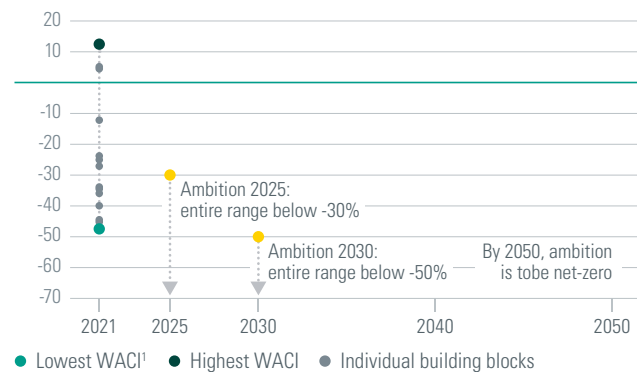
20
10
-10
-20
-30
-40
-50
-60
-70

Ambition 2025: entire range below -30%

Ambition 2030: entire range below -50%

By 2050, ambition is tobe net-zero

2021 2025 2030 2040 2050

Lowest WACI$^1$ Highest WACI Individual building blocks